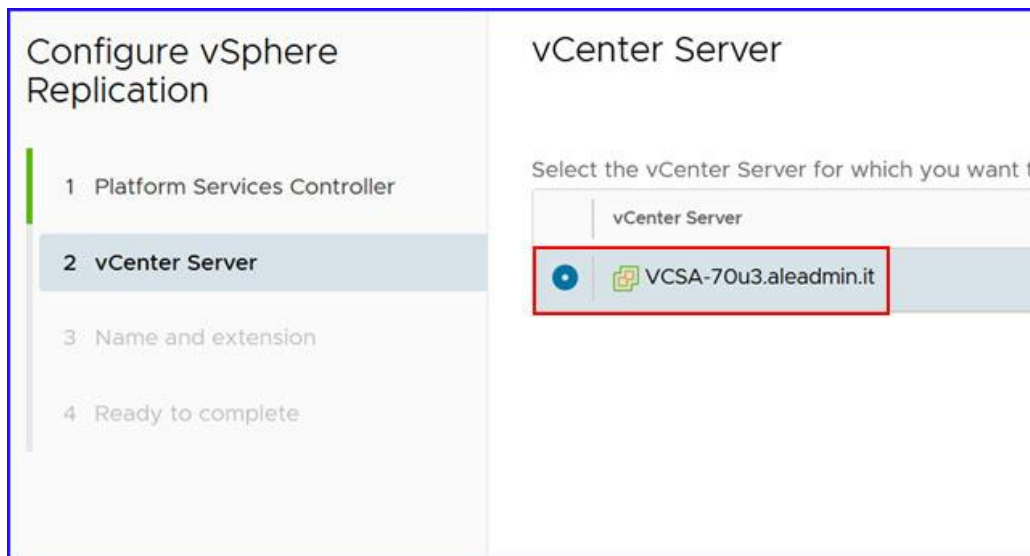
Configure vSphere Replication

1 Platform Services Controller

2 vCenter Server

3 Name and extension

4 Ready to complete

vCenter Server

Select the vCenter Server for which you want t

| | vCenter Server |
|---|---|
| | VCSA-70u3.aleadmin.it |